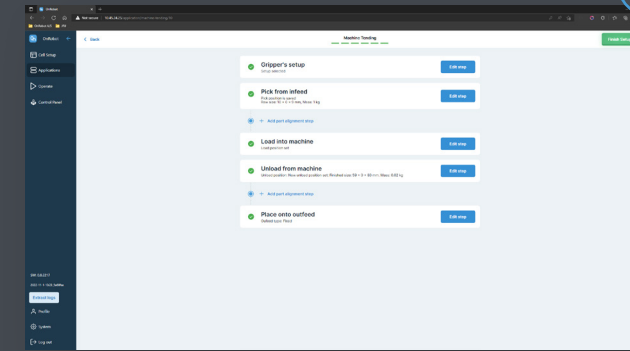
OnRobot

Not secure

OnRobot

Cell Setup

Applications

Operate

Control Panel

Download logs

Profile

System

Log out

< Back

Machine Tending

Finish Setup

Gripper's setup

Setup selected

Edit step

Pick from infeed

Pick position is saved

Edit step

+ Add part alignment step

Load into machine

Load position set

Edit step

Unload from machine

Edit step

+ Add part alignment step

Place onto outfeed

Outfeed type: Place

Edit step